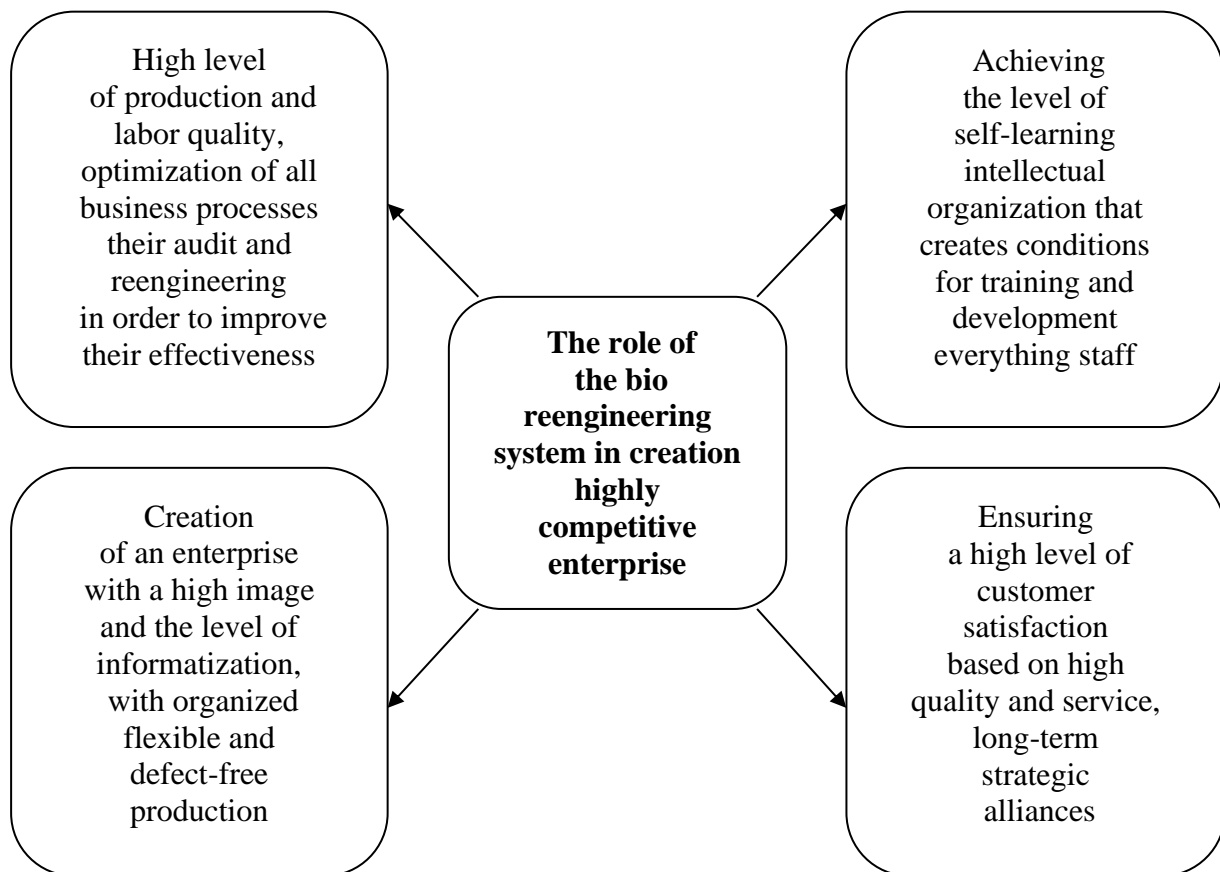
High level of production and labor quality, optimization of all business processes their audit and reengineering in order to improve their effectiveness

Achieving the level of self-learning intellectual organization that creates conditions for training and development everything staff

**The role of the bio reengineering system in creation highly competitive enterprise**

Creation of an enterprise with a high image and the level of informatization, with organized flexible and defect-free production

Ensuring a high level of customer satisfaction based on high quality and service, long-term strategic alliances